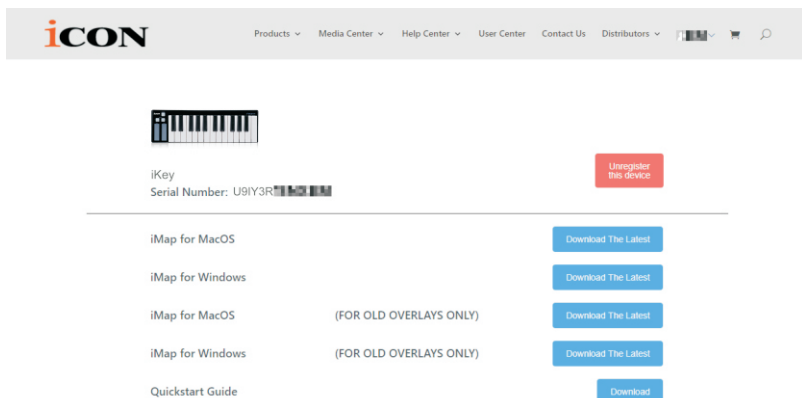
iCON

Products ⌄ Media Center ⌄ Help Center ⌄ User Center Contact Us Distributors ⌄ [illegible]

iKey
Serial Number: U9IY3R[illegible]

Unregister this device

iMap for MacOS
Download The Latest

iMap for Windows
Download The Latest

iMap for MacOS (FOR OLD OVERLAYS ONLY)
Download The Latest

iMap for Windows (FOR OLD OVERLAYS ONLY)
Download The Latest

Quickstart Guide
Download